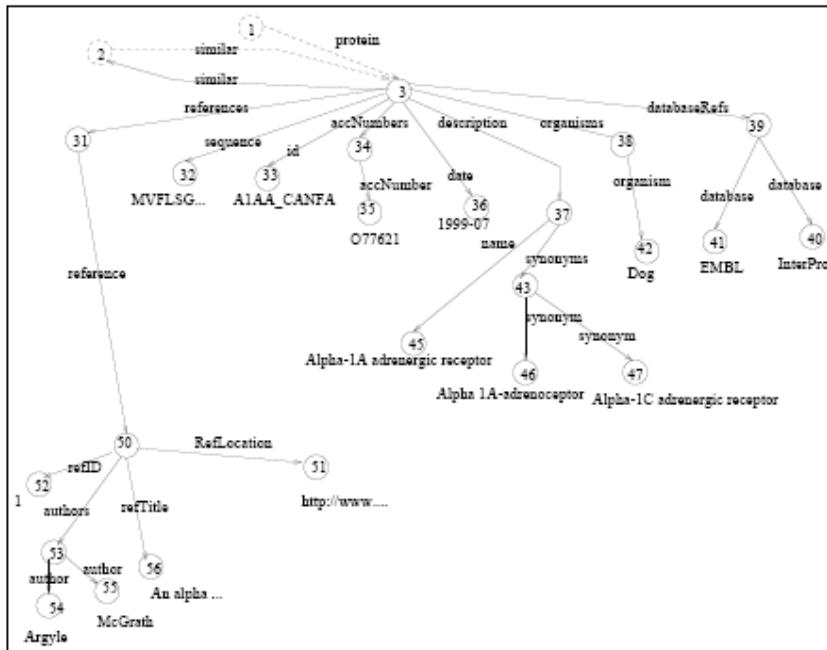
1
protein
2
similar
similar
3
references
databaseRefs
31
sequence
accNumbers
description
organisms
39
32
id
34
38
MVFLSG...
33
accNumber
date
organism
database
database
A1AA_CANFA
35
36
37
O77621
1999-07
41
40
name
42
EMBL
InterPro
synonyms
Dog
reference
43
synonym
synonym
45
46
47
Alpha-1A adrenergic receptor
Alpha 1A-adrenoceptor
Alpha-1C adrenergic receptor
50
RefLocation
refID
52
51
1
authors
refTitle
http://www....
53
author
56
author
55
An alpha ...
54
McGrath
Argyle